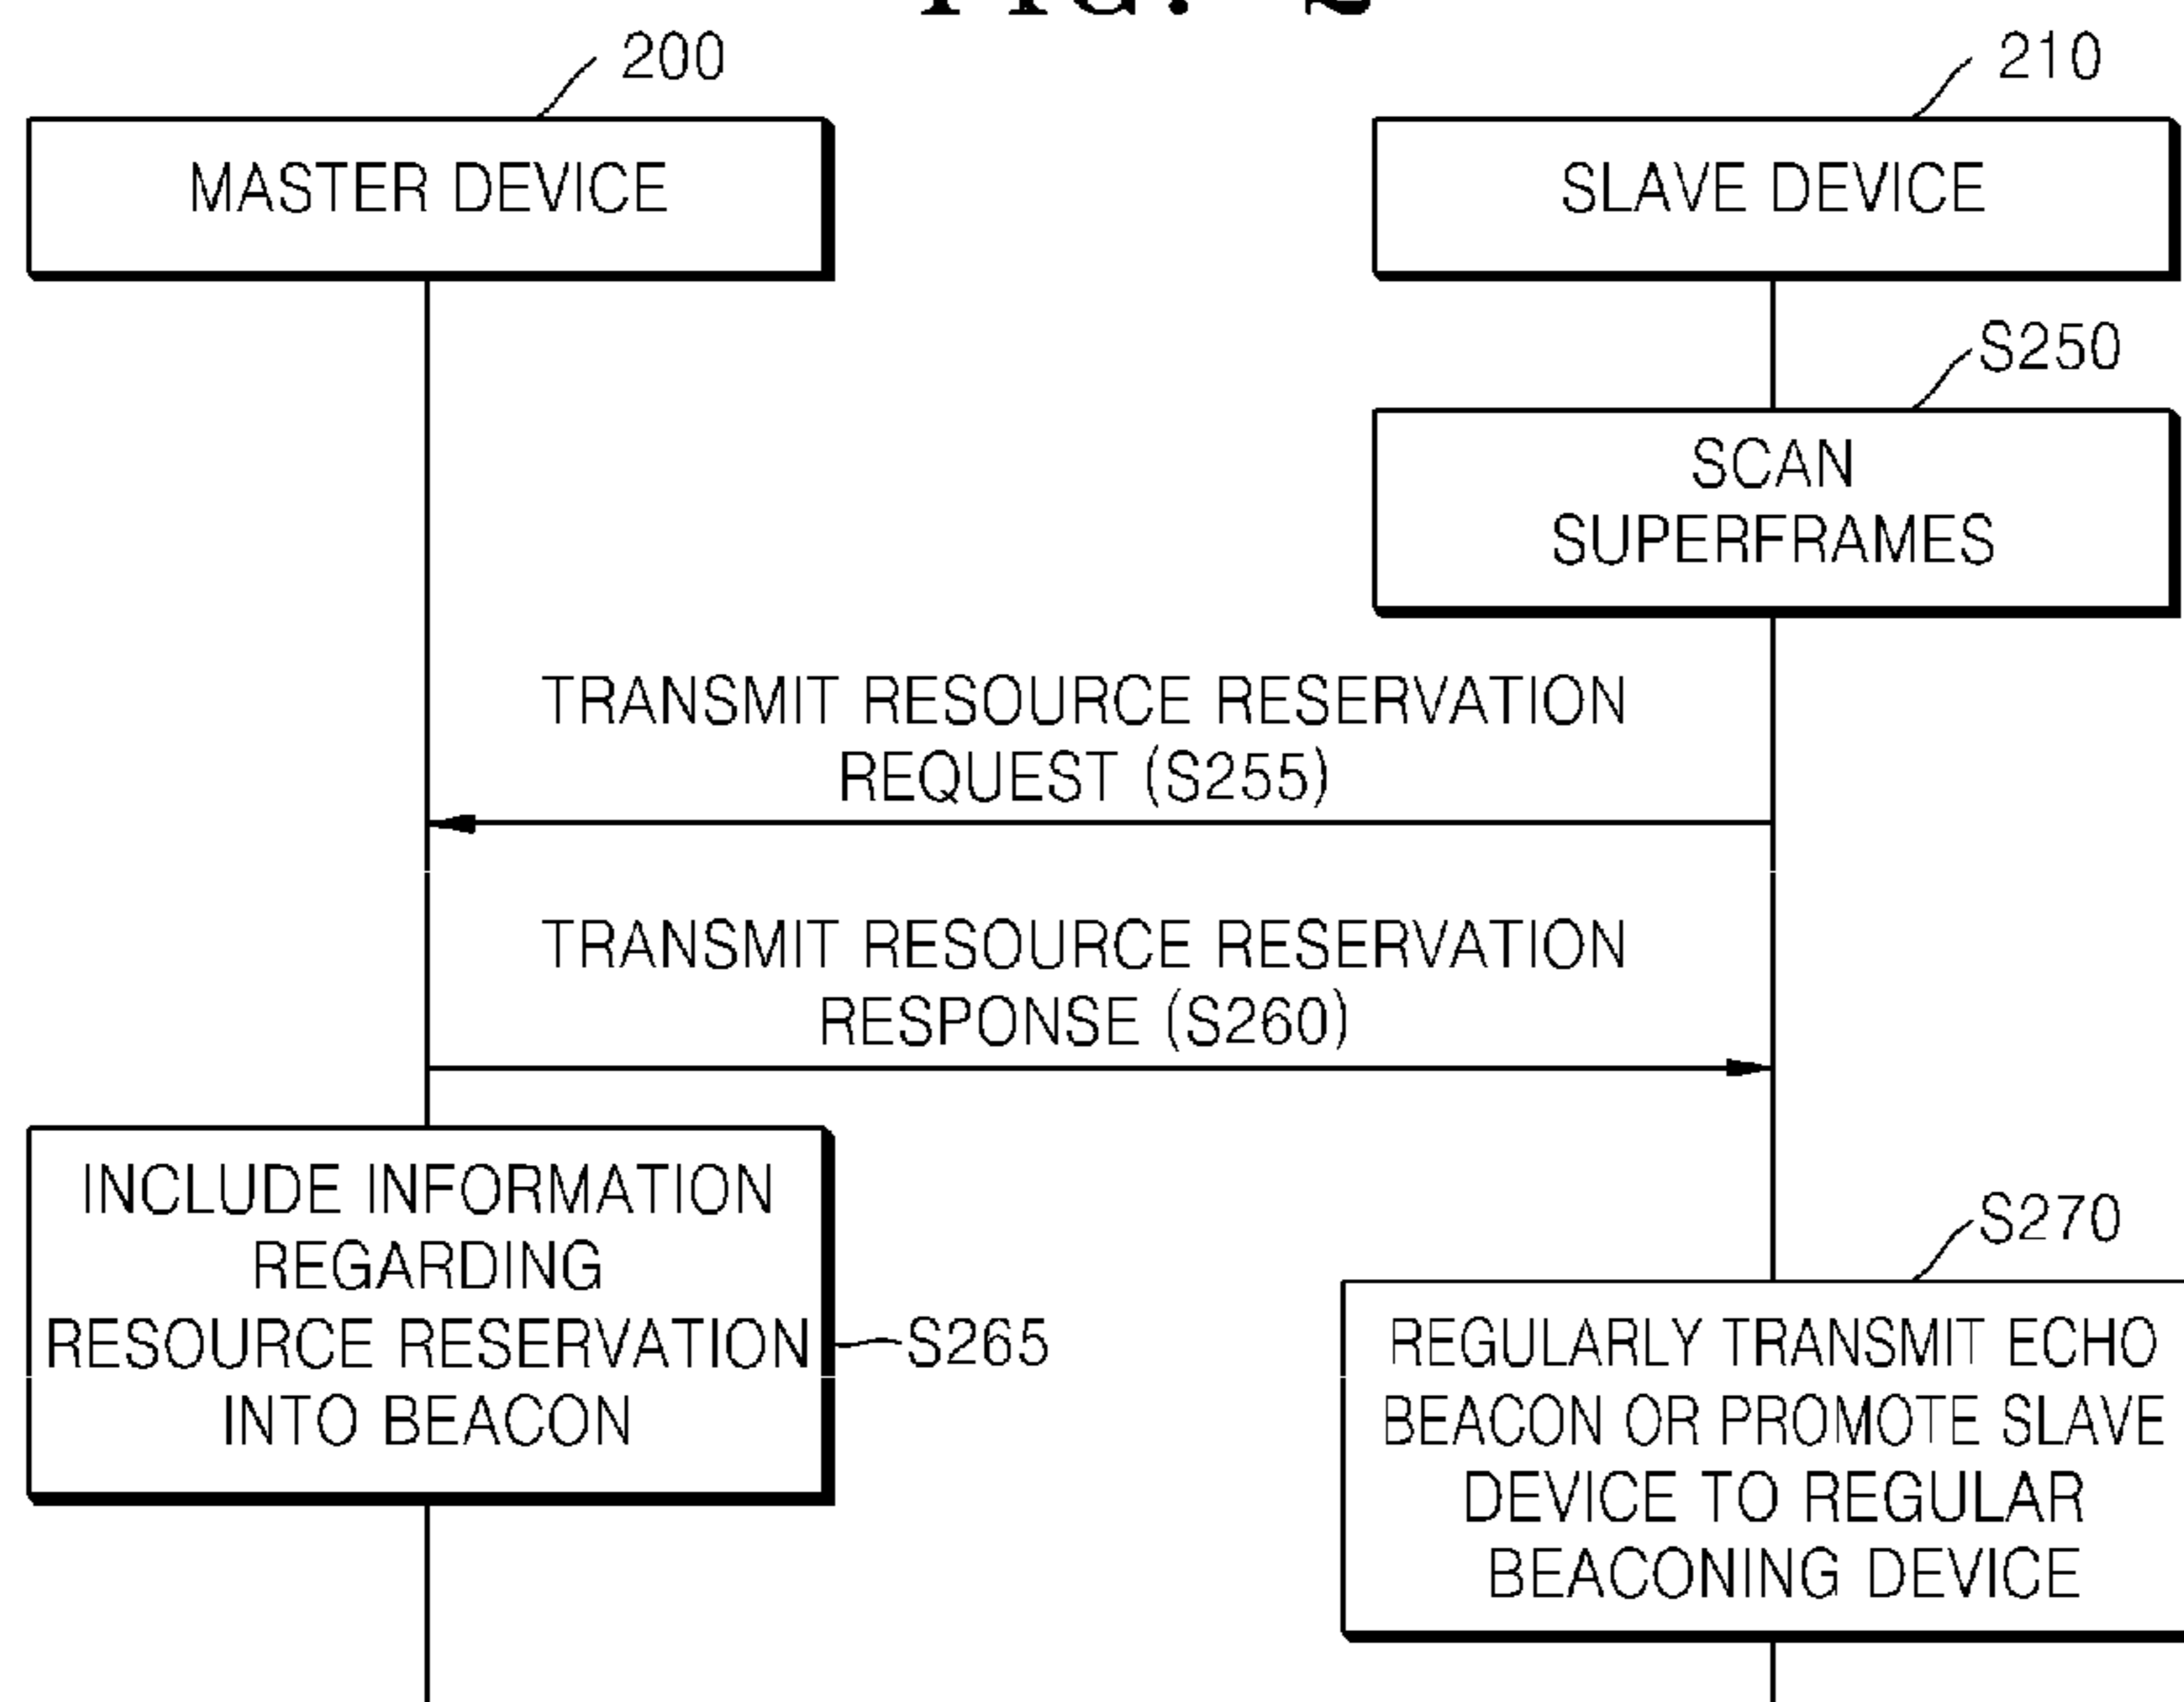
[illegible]

200

MASTER DEVICE

210

SLAVE DEVICE

S250

SCAN SUPERFRAMES

TRANSMIT RESOURCE RESERVATION REQUEST (S255)

TRANSMIT RESOURCE RESERVATION RESPONSE (S260)

INCLUDE INFORMATION REGARDING RESOURCE RESERVATION INTO BEACON

S265

S270

REGULARLY TRANSMIT ECHO BEACON OR PROMOTE SLAVE DEVICE TO REGULAR BEACONING DEVICE